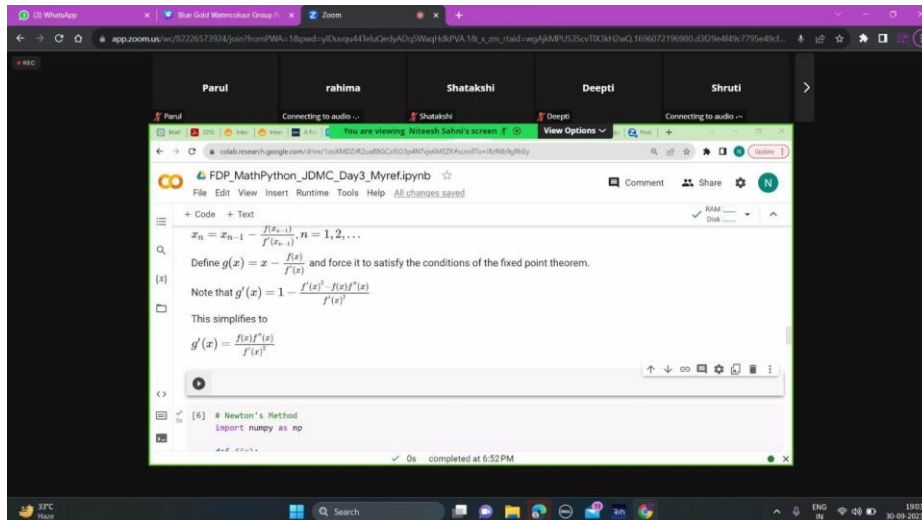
(3) WhatsApp
Blue Gold Watercolour Group
Zoom
app.zoom.us/wc/82226573924/join?fromPWA=1&pwd=yIDuvqu44TeluQedyADqSWaqHdkPVA.1&_x_zm_rtaid=wgAjkMPUS3ScvT0l3kH2wQ.1696072196980.d3f29e4f49c7795e49cf...
REC
Parul
rahima
Shatakshi
Deepti
Shruti
Parul
Connecting to audio ...
Shatakshi
Deepti
Connecting to audio ...
You are viewing Niteesh Sahni's screen
View Options
colab.research.google.com/drive/1zoXMDZrR2ua8BGCz5O3p4NTvjv6MEZll#scrollTo=lRzRtb9yRhEy
Update
CO
FDP_MathPython_JDMC_Day3_Myref.ipynb
File Edit View Insert Runtime Tools Help All changes saved
Comment
Share
N
+ Code + Text
RAM
Disk
$x_n = x_{n-1} - \frac{f(x_{n-1})}{f'(x_{n-1})}, n = 1, 2, \ldots$
Define $g(x) = x - \frac{f(x)}{f'(x)}$ and force it to satisfy the conditions of the fixed point theorem.
Note that $g'(x) = 1 - \frac{f'(x)^2 - f(x)f''(x)}{f'(x)^2}$
This simplifies to
$g'(x) = \frac{f(x)f''(x)}{f'(x)^2}$
[6] # Newton's Method
import numpy as np
def f(x):
0s completed at 6:52 PM
33°C
Haze
Search
ENG
IN
19:03
30-09-2023